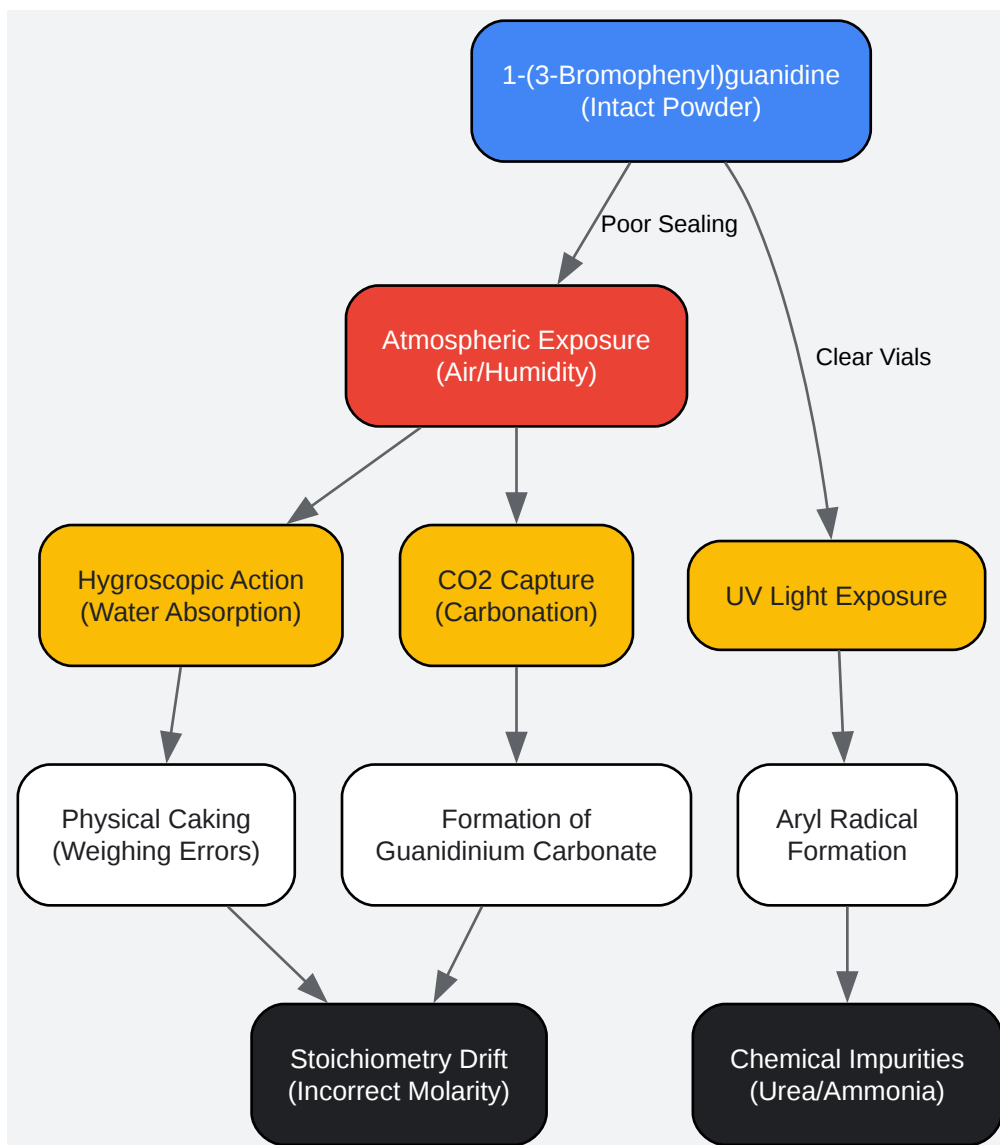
1-(3-Bromophenyl)guanidine (Intact Powder)

Poor Sealing

Clear Vials

Atmospheric Exposure (Air/Humidity)

Hygroscopic Action (Water Absorption)

CO2 Capture (Carbonation)

UV Light Exposure

Physical Caking (Weighing Errors)

Formation of Guanidinium Carbonate

Aryl Radical Formation

Stoichiometry Drift (Incorrect Molarity)

Chemical Impurities (Urea/Ammonia)